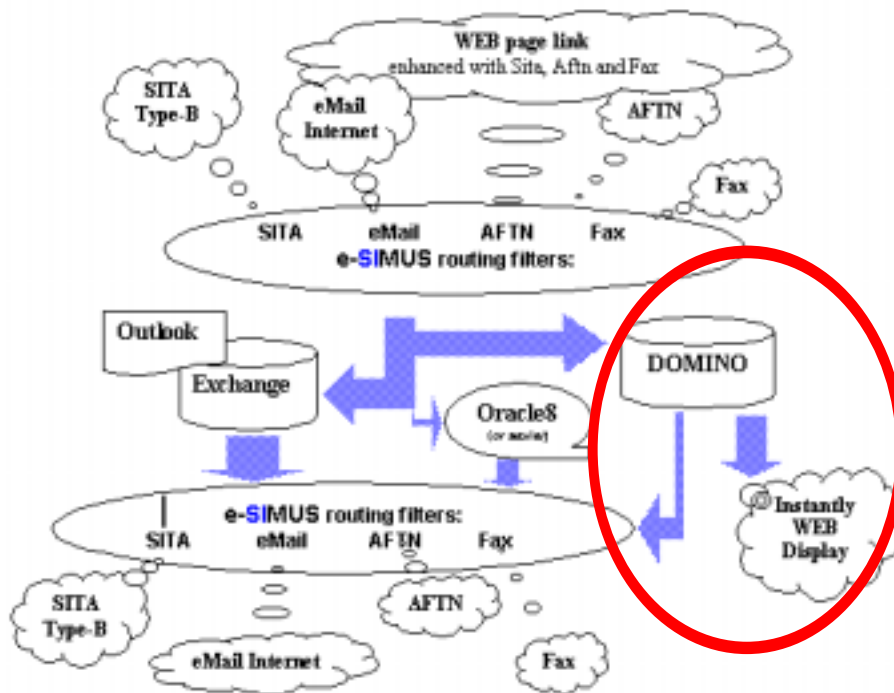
WEB page link
enhanced with Sita, Aftn and Fax

SITA Type-B

eMail Internet

AFTN

Fax

SITA eMail AFTN Fax
e-SIMUS routing filters:

Outlook

Exchange

DOMINO

Oracle8
(or sevle)

Instantly WEB Display

e-SIMUS routing filters:
SITA eMail AFTN Fax

SITA Type-B

AFTN

eMail Internet

Fax